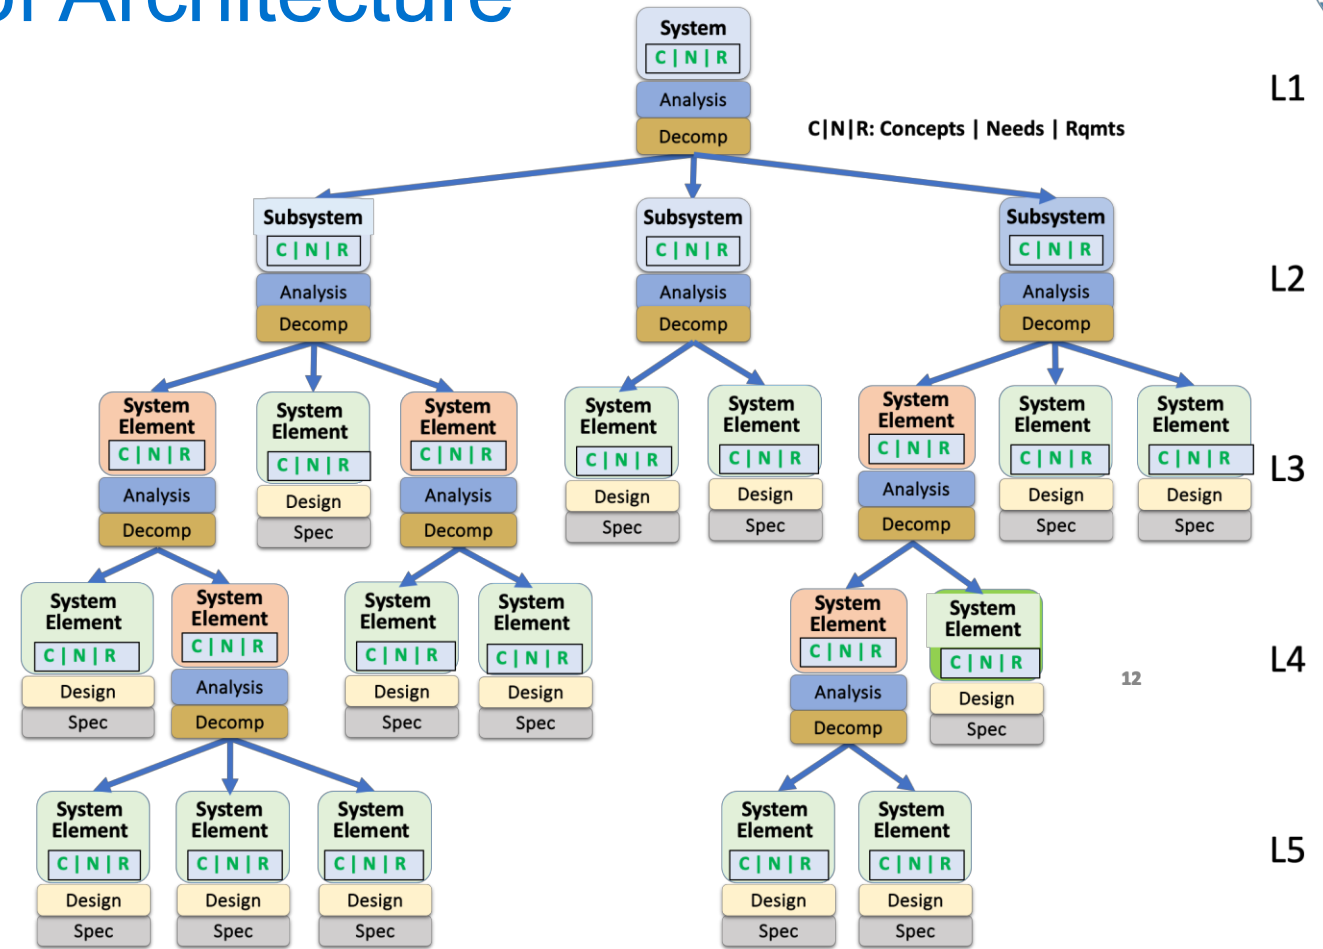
of Architecture

System
C | N | R
Analysis
Decomp

C|N|R: Concepts | Needs | Rqmts

L1

Subsystem
C | N | R
Analysis
Decomp

Subsystem
C | N | R
Analysis
Decomp

Subsystem
C | N | R
Analysis
Decomp

L2

System Element
C | N | R
Analysis
Decomp

System Element
C | N | R
Design
Spec

System Element
C | N | R
Analysis
Decomp

System Element
C | N | R
Design
Spec

System Element
C | N | R
Design
Spec

System Element
C | N | R
Analysis
Decomp

System Element
C | N | R
Design
Spec

System Element
C | N | R
Design
Spec

L3

System Element
C | N | R
Design
Spec

System Element
C | N | R
Analysis
Decomp

System Element
C | N | R
Design
Spec

System Element
C | N | R
Design
Spec

System Element
C | N | R
Analysis
Decomp

System Element
C | N | R
Design
Spec

12

L4

System Element
C | N | R
Design
Spec

System Element
C | N | R
Design
Spec

System Element
C | N | R
Design
Spec

System Element
C | N | R
Design
Spec

System Element
C | N | R
Design
Spec

L5